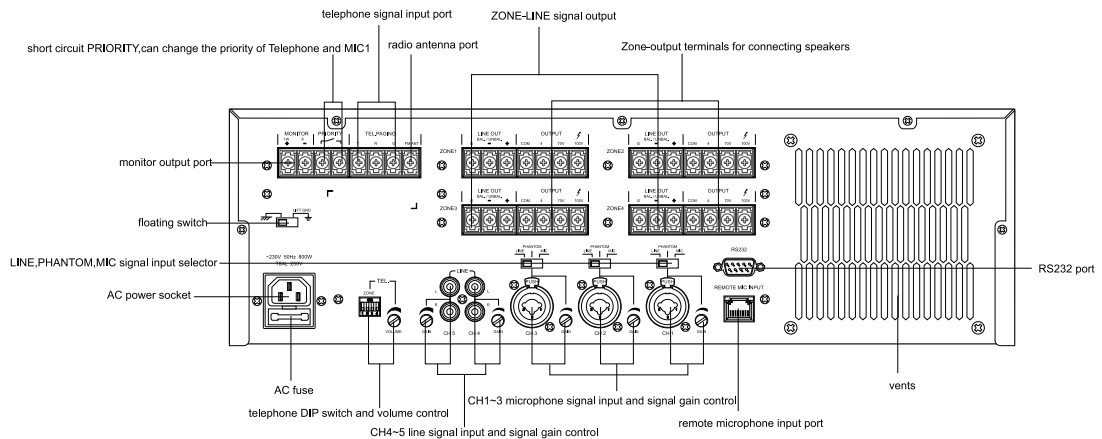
telephone signal input port

ZONE-LINE signal output

short circuit PRIORITY,can change the priority of Telephone and MIC1

radio antenna port

Zone-output terminals for connecting speakers

MONITOR

PRIORITY

TEL.PAGING

FM ANT

LINE OUT

OUTPUT

ZONE1

ZONE2

ZONE3

ZONE4

COM

4

70V

100V

monitor output port

floating switch

LINE,PHANTOM,MIC signal input selector

PHANTOM

LINE

MIC

RS232

RS232 port

~230V 50Hz 800W

AC power socket

TEL

ZONE

VOLUME

LINE

CH 5

CH 4

GAIN

CH 3

CH 2

CH 1

REMOTE MIC INPUT

AC fuse

vents

telephone DIP switch and volume control

CH1~3 microphone signal input and signal gain control

remote microphone input port

CH4~5 line signal input and signal gain control